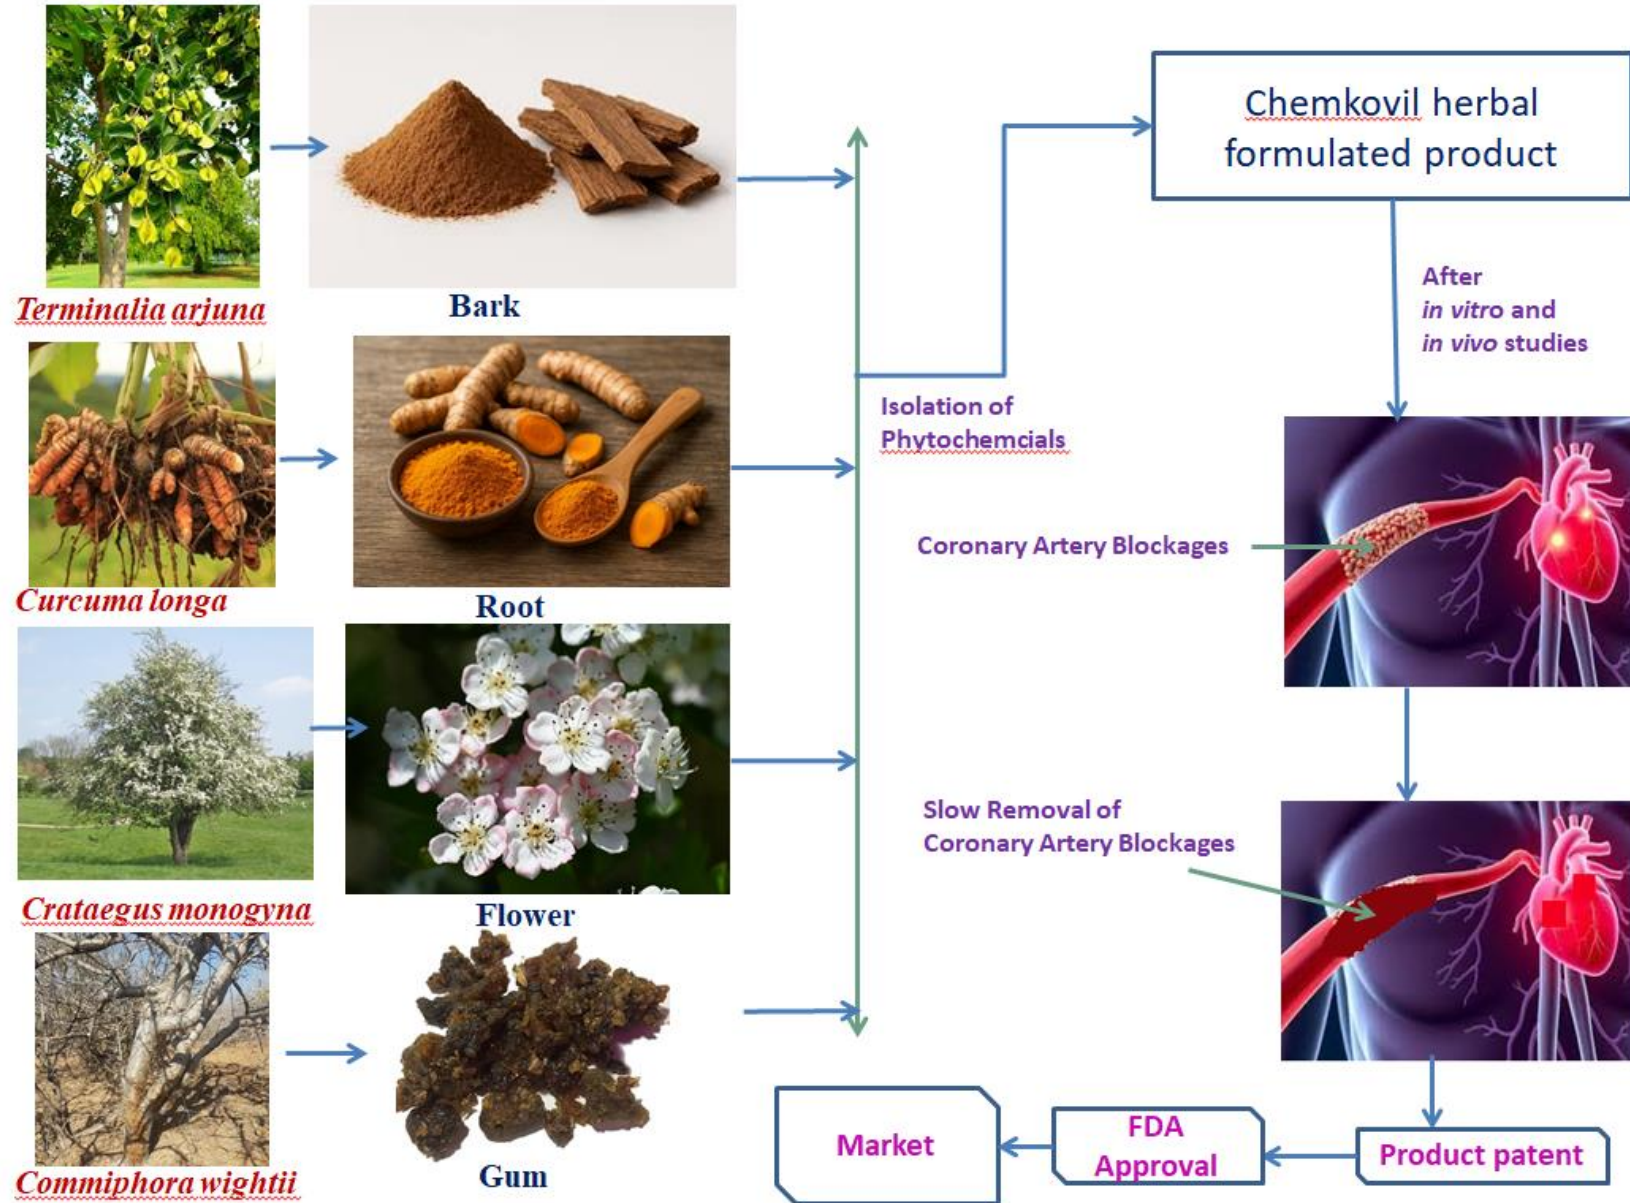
Terminalia arjuna

Bark

Curcuma longa

Root

Crataegus monogyna

Flower

Commiphora wightii

Gum

Isolation of Phytochemcials

Chemkovil herbal formulated product

After *in vitro* and *in vivo* studies

Coronary Artery Blockages

Slow Removal of Coronary Artery Blockages

Product patent

FDA Approval

Market